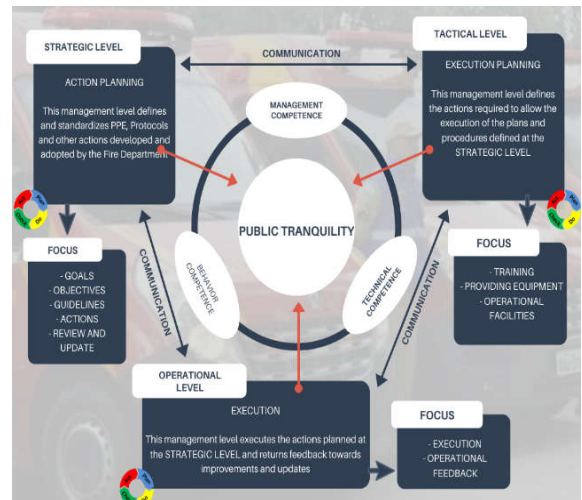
STRATEGIC LEVEL

ACTION PLANNING

This management level defines and standardizes PPE, Protocols and other actions developed and adopted by the Fire Department

COMMUNICATION

TACTICAL LEVEL

EXECUTION PLANNING

This management level defines the actions required to allow the execution of the plans and procedures defined at the STRATEGIC LEVEL

MANAGEMENT COMPETENCE

PUBLIC TRANQUILITY

BEHAVIOR COMPETENCE

TECHNICAL COMPETENCE

FOCUS

- GOALS
- OBJECTIVES
- GUIDELINES
- ACTIONS
- REVIEW AND UPDATE

COMMUNICATION

FOCUS

- TRAINING
- PROVIDING EQUIPMENT
- OPERATIONAL FACILITIES

COMMUNICATION

OPERATIONAL LEVEL

EXECUTION

This management level executes the actions planned at the STRATEGIC LEVEL and returns feedback towards improvements and updates

FOCUS

- EXECUTION
- OPERATIONAL FEEDBACK